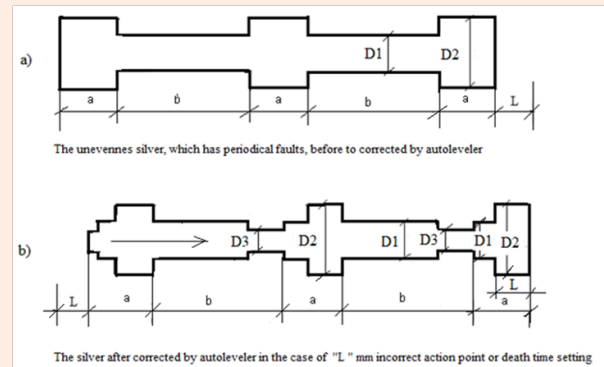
a)

D1

D2

a

b

a

b

a

L

The unevennes silver, which has periodical faults, before to corrected by autoleveler

b)

D3

D2

D1

D3

D1

D2

L

a

b

a

b

L

a

The silver after corrected by autoleveler in the case of "L" mm incorrect action point or death time setting